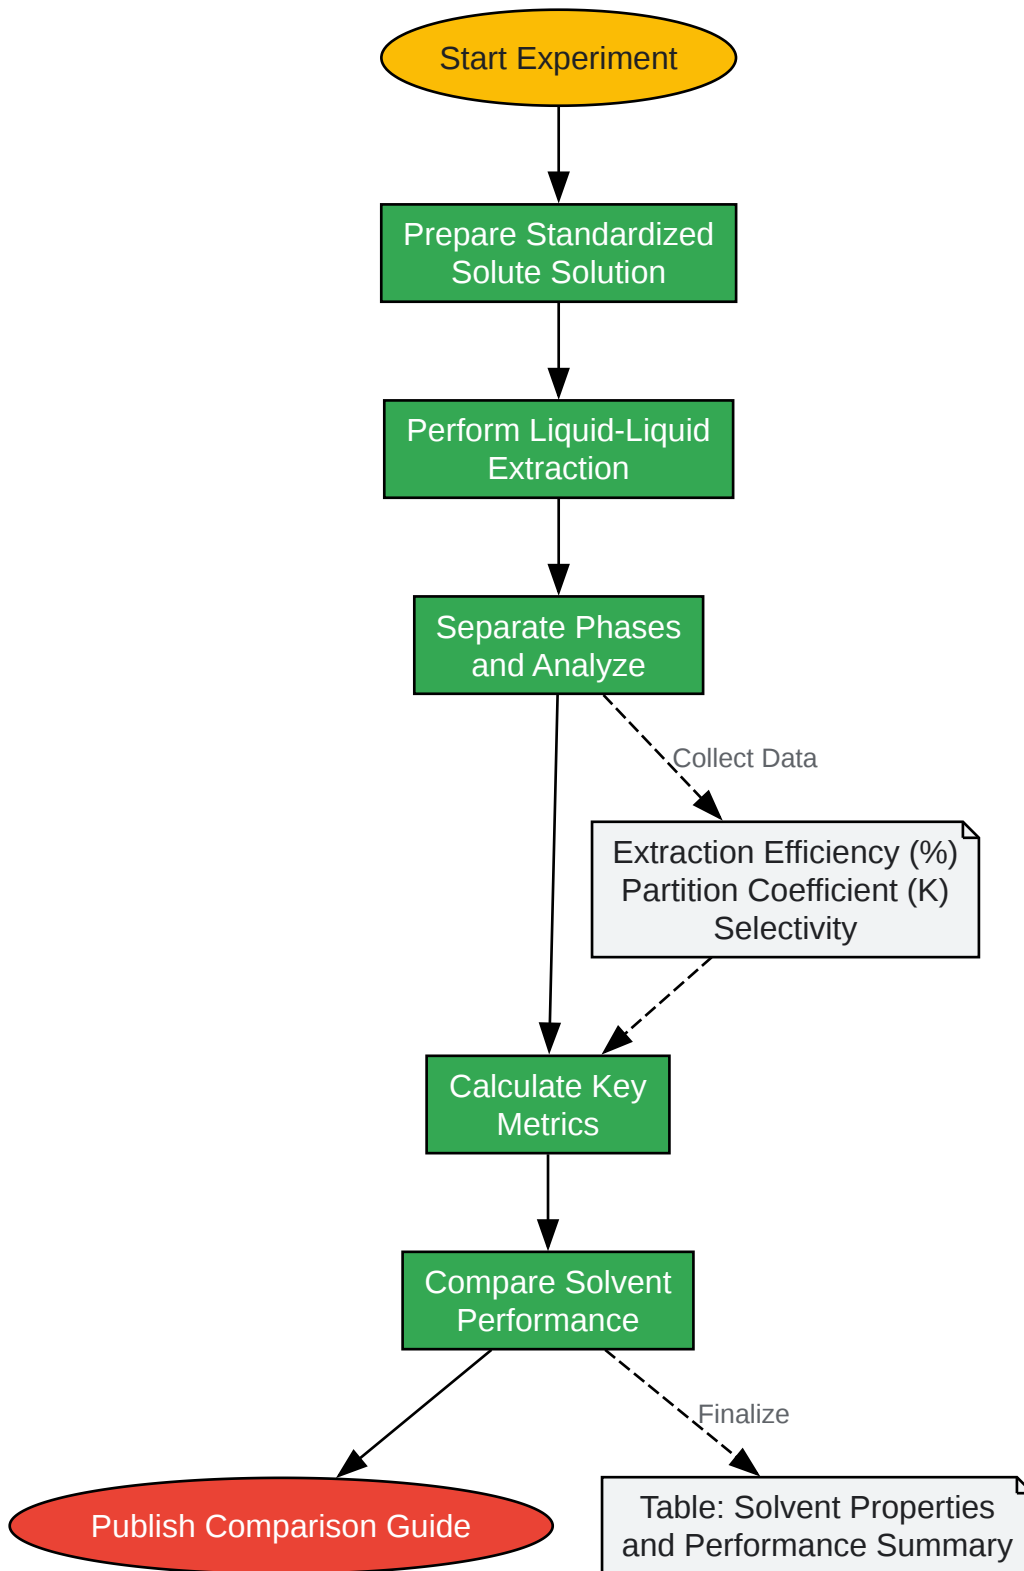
Start Experiment

Prepare Standardized Solute Solution

Perform Liquid-Liquid Extraction

Separate Phases and Analyze

Collect Data

Extraction Efficiency (%)
Partition Coefficient (K)
Selectivity

Calculate Key Metrics

Compare Solvent Performance

Finalize

Publish Comparison Guide

Table: Solvent Properties and Performance Summary